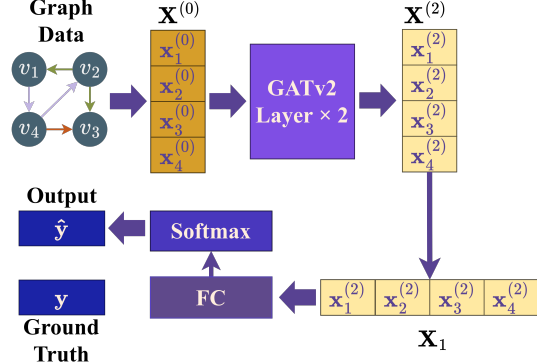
Graph Data

$v_1$ $v_2$ $v_4$ $v_3$

$\mathbf{X}^{(0)}$

$\mathbf{x}_1^{(0)}$
$\mathbf{x}_2^{(0)}$
$\mathbf{x}_3^{(0)}$
$\mathbf{x}_4^{(0)}$

GATv2 Layer × 2

$\mathbf{X}^{(2)}$

$\mathbf{x}_1^{(2)}$
$\mathbf{x}_2^{(2)}$
$\mathbf{x}_3^{(2)}$
$\mathbf{x}_4^{(2)}$

Output

$\hat{\mathbf{y}}$

Softmax

$\mathbf{y}$

FC

$\mathbf{x}_1^{(2)}$ $\mathbf{x}_2^{(2)}$ $\mathbf{x}_3^{(2)}$ $\mathbf{x}_4^{(2)}$

Ground Truth

$\mathbf{X}_1$